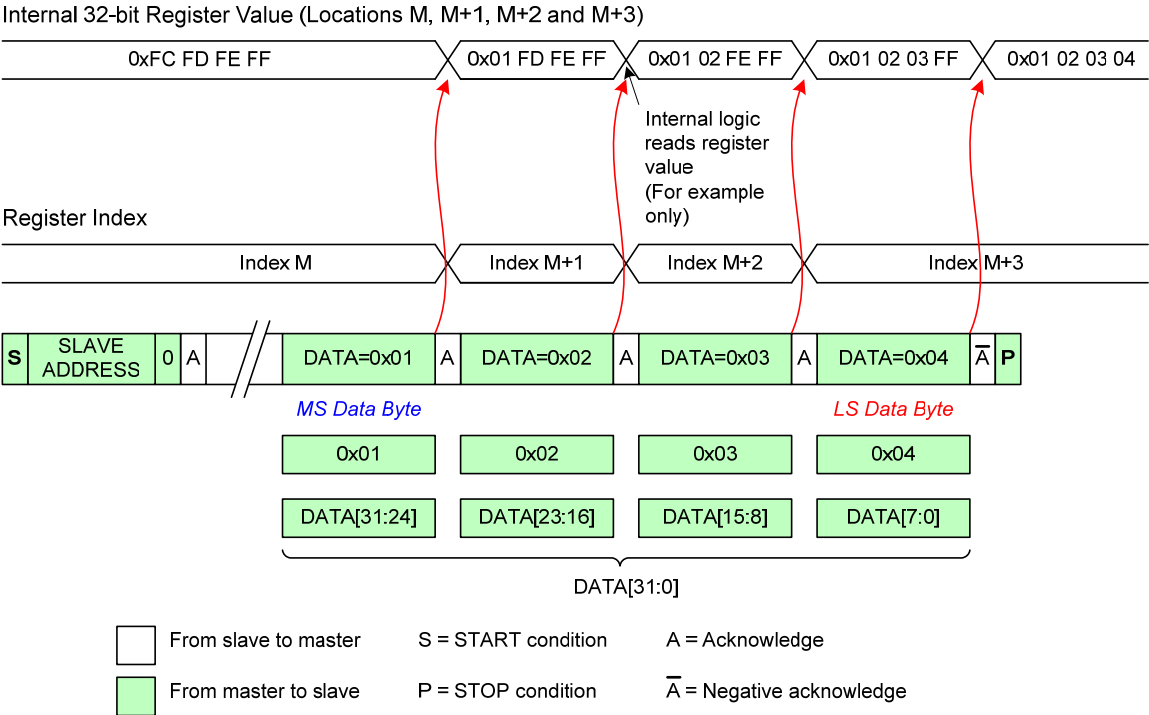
Internal 32-bit Register Value (Locations M, M+1, M+2 and M+3)

0xFC FD FE FF | 0x01 FD FE FF | 0x01 02 FE FF | 0x01 02 03 FF | 0x01 02 03 04

Internal logic reads register value (For example only)

Register Index

Index M | Index M+1 | Index M+2 | Index M+3

S | SLAVE ADDRESS | 0 | A | DATA=0x01 | A | DATA=0x02 | A | DATA=0x03 | A | DATA=0x04 | $\overline{A}$ | P

MS Data Byte

LS Data Byte

0x01 | 0x02 | 0x03 | 0x04

DATA[31:24] | DATA[23:16] | DATA[15:8] | DATA[7:0]

DATA[31:0]

From slave to master

S = START condition

A = Acknowledge

From master to slave

P = STOP condition

$\overline{A}$ = Negative acknowledge